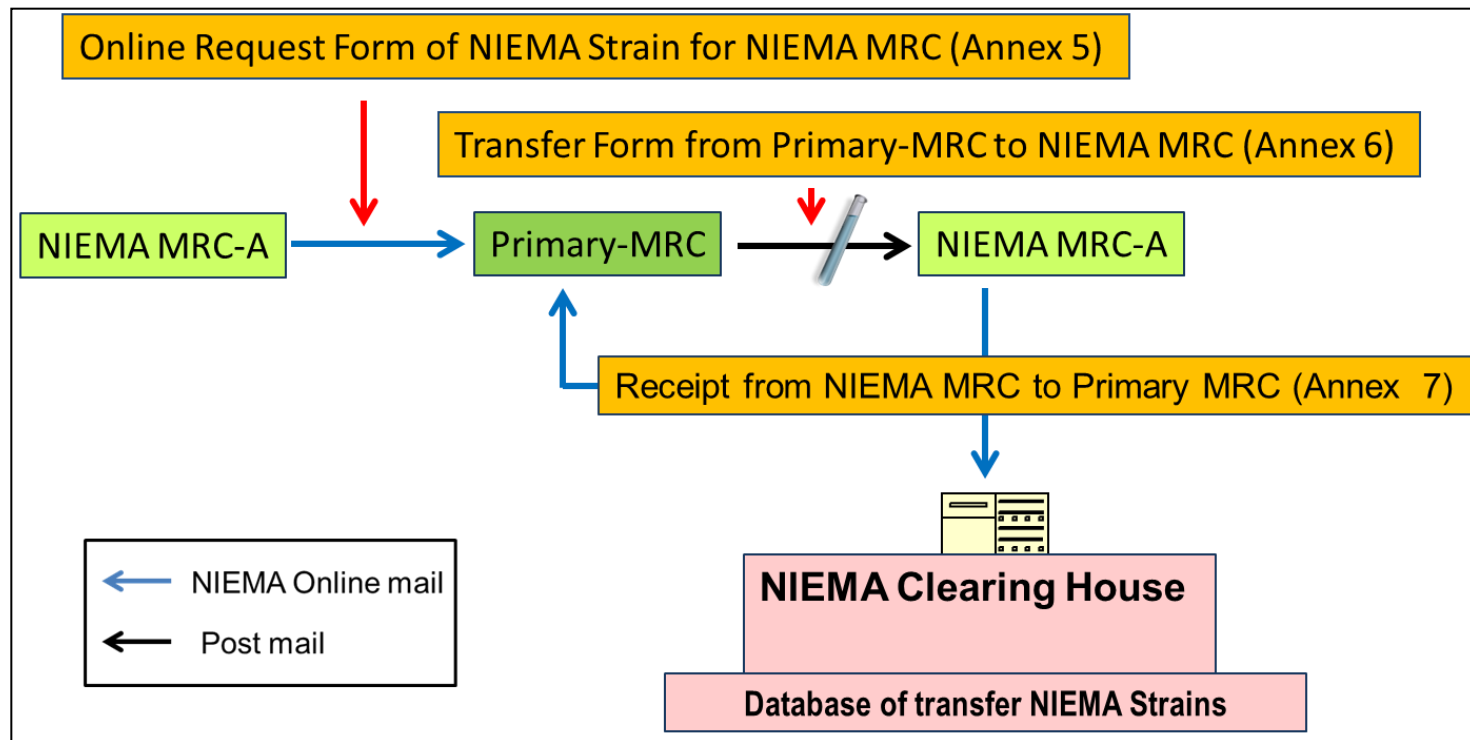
Online Request Form of NIEMA Strain for NIEMA MRC (Annex 5)

Transfer Form from Primary-MRC to NIEMA MRC (Annex 6)

NIEMA MRC-A

Primary-MRC

NIEMA MRC-A

Receipt from NIEMA MRC to Primary MRC (Annex 7)

NIEMA Online mail

Post mail

NIEMA Clearing House

Database of transfer NIEMA Strains